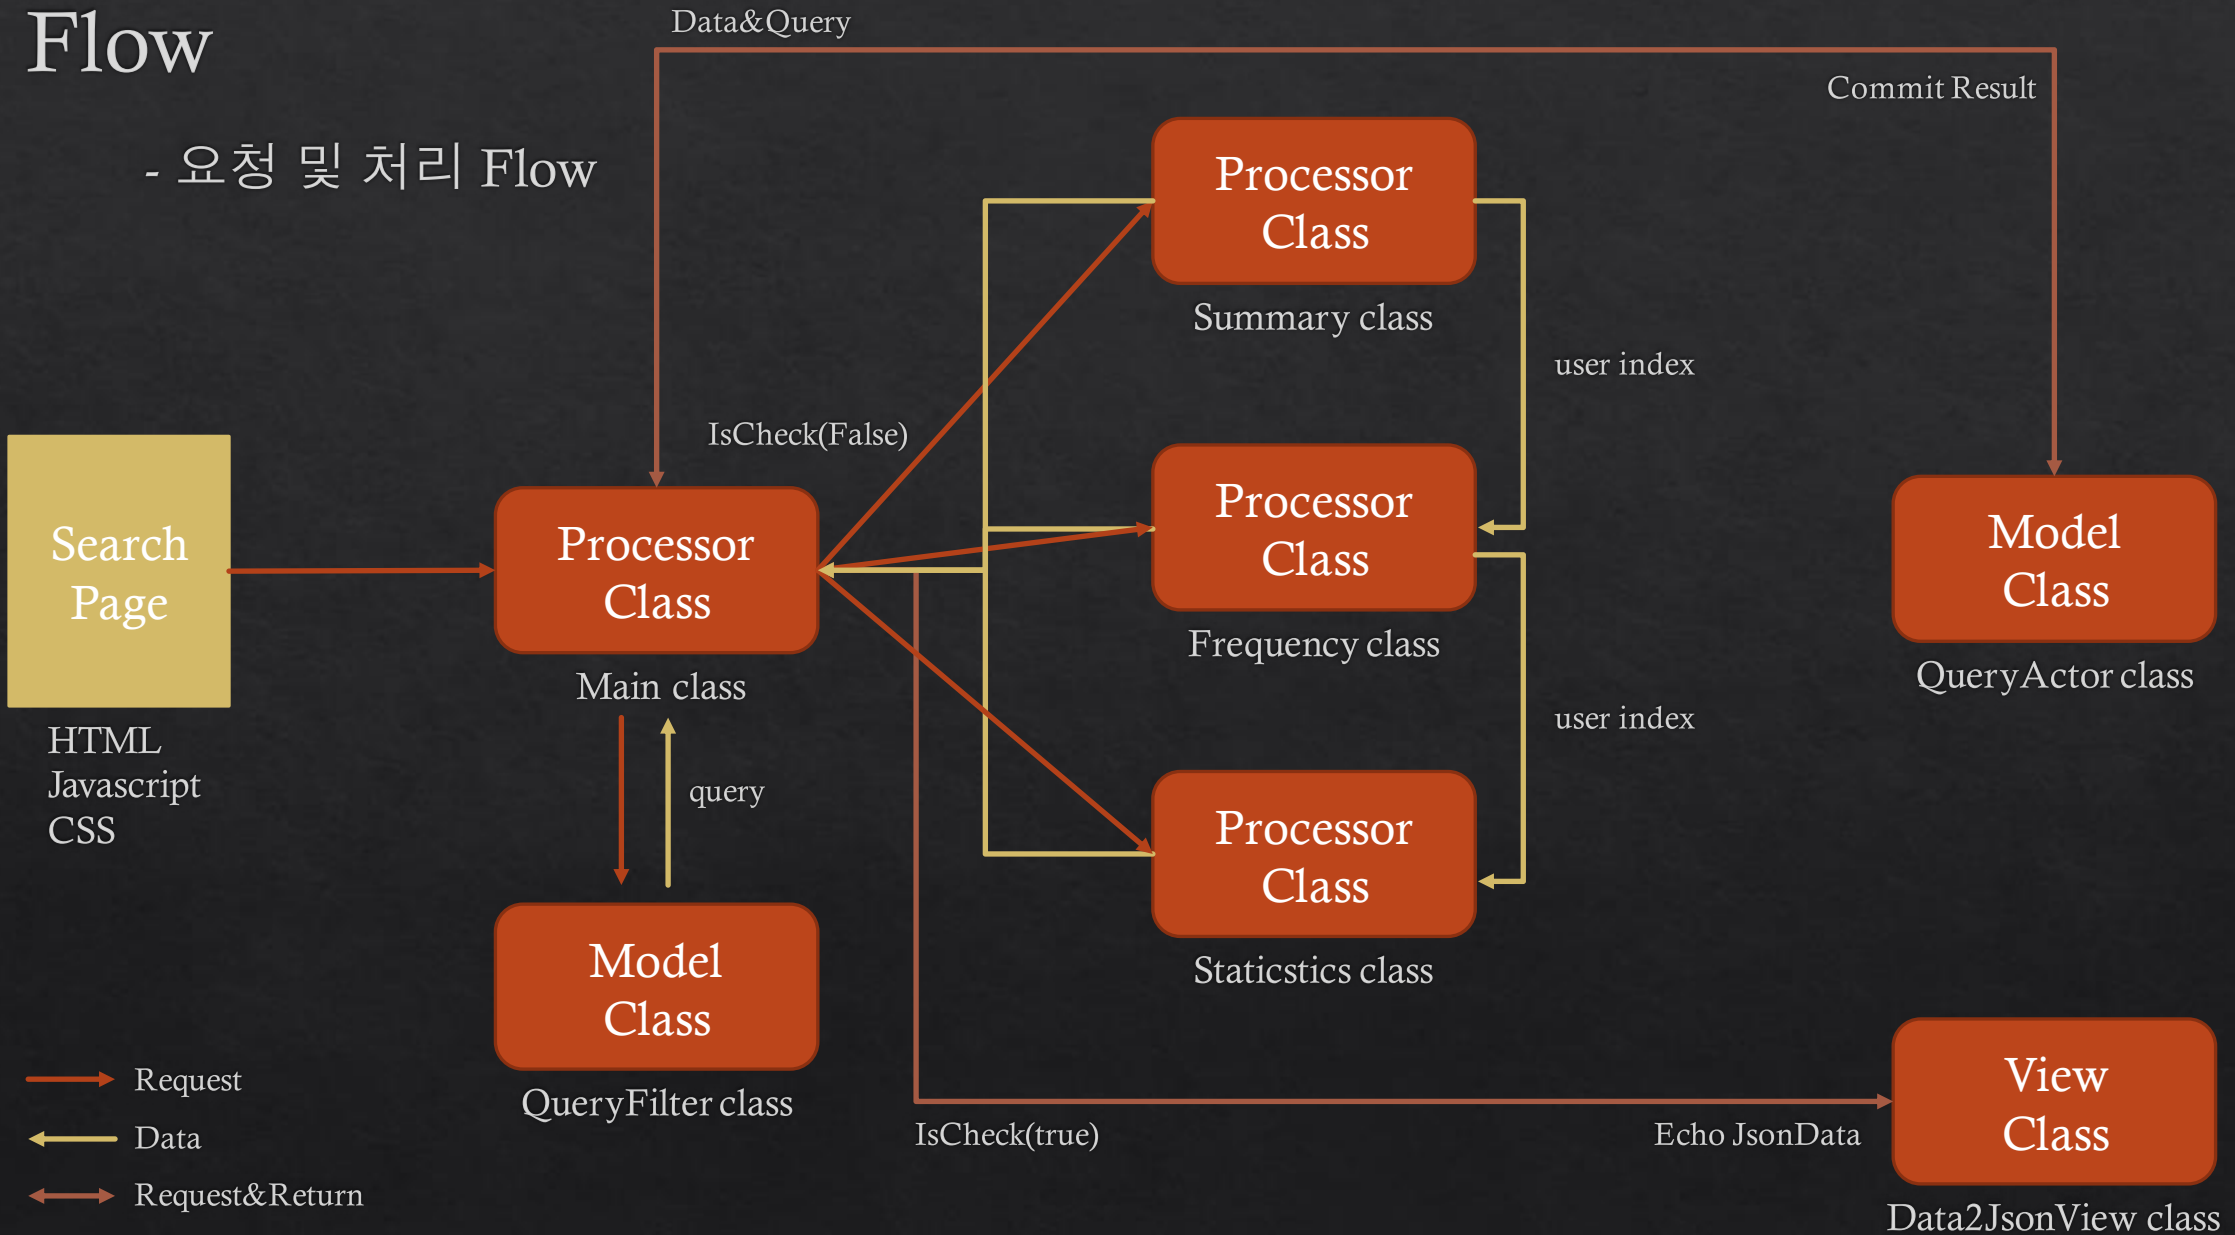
Flow

- 요청 및 처리 Flow

Data&Query

Commit Result

Processor Class

Summary class

user index

IsCheck(False)

Search Page

HTML
Javascript
CSS

Processor Class

Main class

Processor Class

Frequency class

Model Class

QueryActor class

user index

query

Processor Class

Staticstics class

Model Class

QueryFilter class

View Class

Data2JsonView class

IsCheck(true)

Echo JsonData

Request

Data

Request&Return